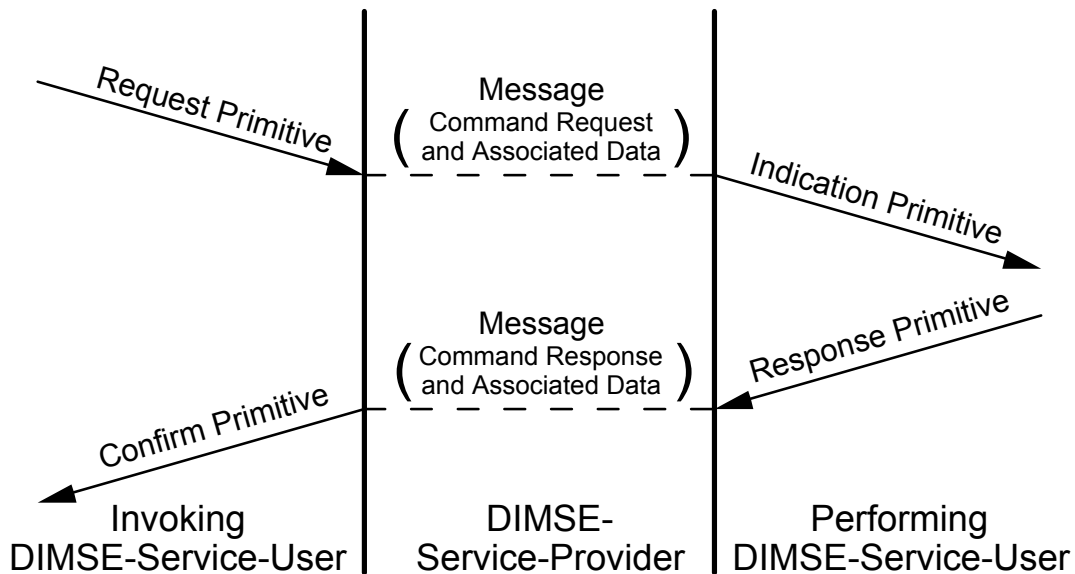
Request Primitive

Message
( Command Request and Associated Data )

Indication Primitive

Message
( Command Response and Associated Data )

Response Primitive

Confirm Primitive

Invoking DIMSE-Service-User

DIMSE-Service-Provider

Performing DIMSE-Service-User